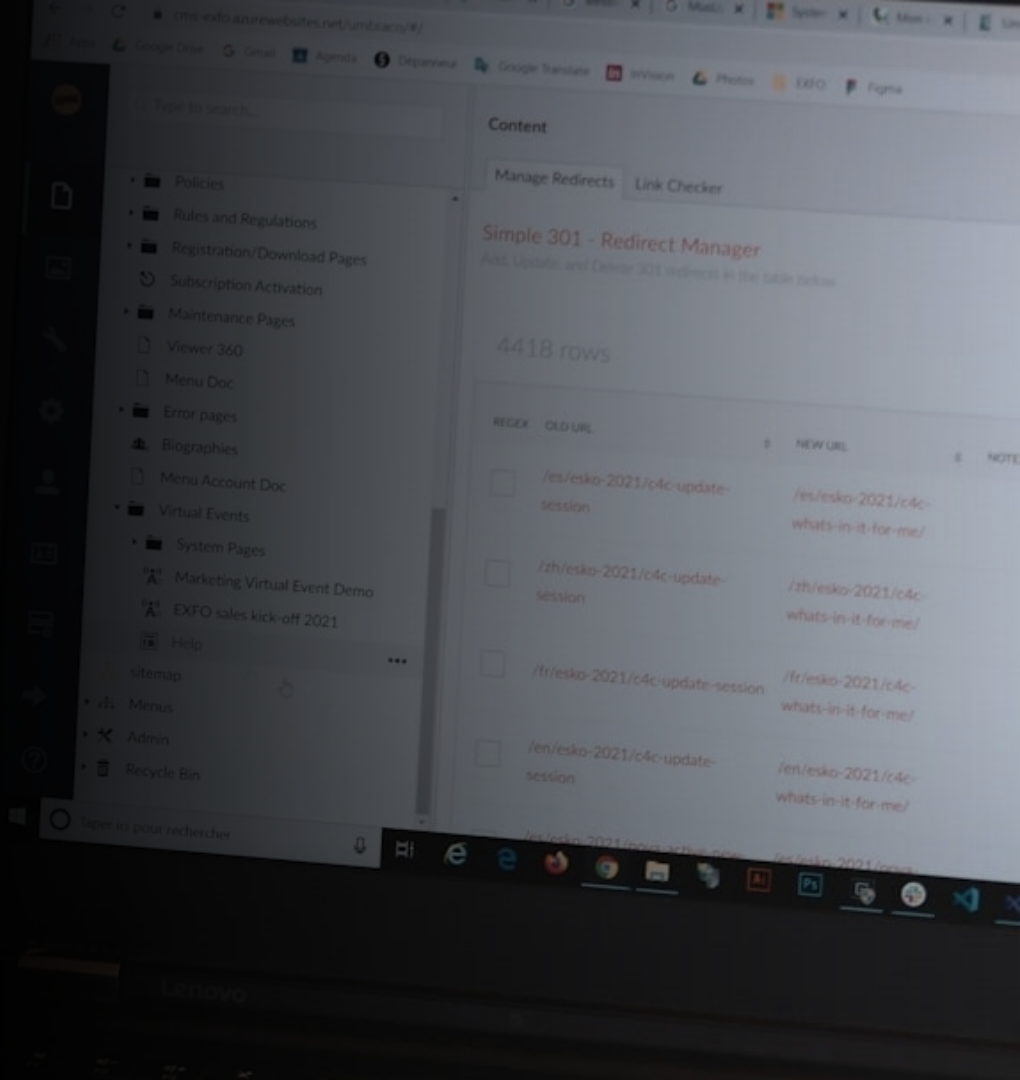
cms-exfo.azurewebsites.net/umbraco/#/

Google Drive Gmail Agenda Dépanneur Google Translate InVision Photos EXFO Figma

Type to search...

Content

Manage Redirects Link Checker

Policies
Rules and Regulations
Registration/Download Pages
Subscription Activation
Maintenance Pages
Viewer 360
Menu Doc
Error pages
Biographies
Menu Account Doc
Virtual Events
System Pages
Marketing Virtual Event Demo
EXFO sales kick-off 2021
Help
sitemap
Menus
Admin
Recycle Bin

Simple 301 - Redirect Manager
Add, Update and Delete 301 redirects in the table below

4418 rows

| REGEX | OLD URL | NEW URL | NOTE |
|---|---|---|---|
| | /es/esko-2021/c4c-update-session | /es/esko-2021/c4c-whats-in-it-for-me/ | |
| | /zh/esko-2021/c4c-update-session | /zh/esko-2021/c4c-whats-in-it-for-me/ | |
| | /fr/esko-2021/c4c-update-session | /fr/esko-2021/c4c-whats-in-it-for-me/ | |
| | /en/esko-2021/c4c-update-session | /en/esko-2021/c4c-whats-in-it-for-me/ | |

Taper ici pour rechercher

Lenovo